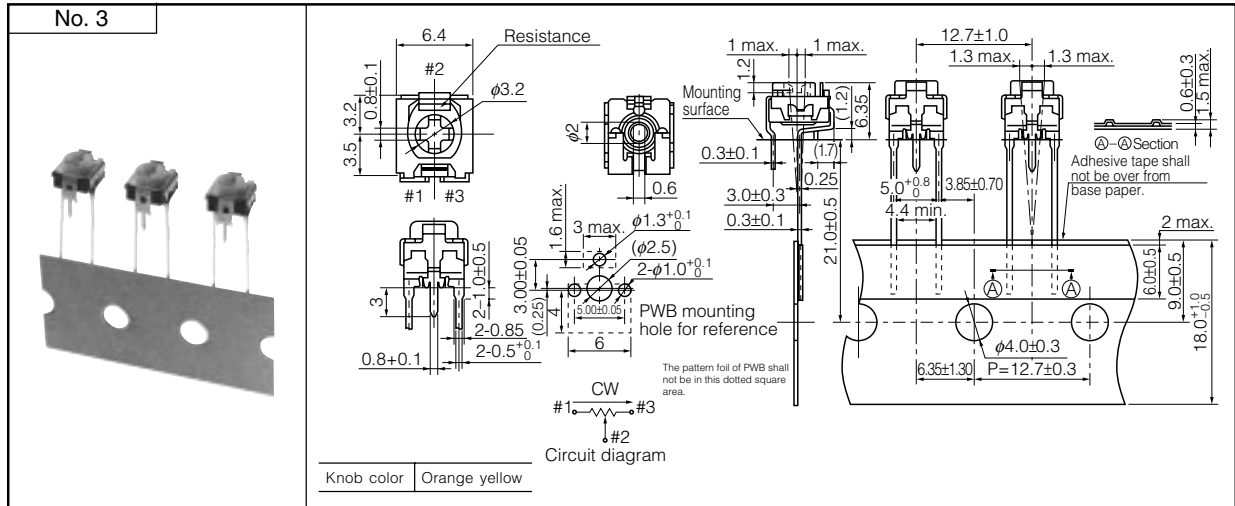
No. 3

6.4
Resistance
#2
$\phi3.2$
$0.8\pm0.1$
3.2
3.5
#1 #3

$\phi2$
0.6

1 max.
1 max.
1.2
Mounting surface
(1.2)
6.35
(1.7)
$0.3\pm0.1$
0.25
$3.0\pm0.3$
$0.3\pm0.1$
$21.0\pm0.5$

$12.7\pm1.0$
1.3 max.
1.3 max.
$0.6\pm0.3$
1.5 max.
Ⓐ–Ⓐ Section
Adhesive tape shall not be over from base paper.
$5.0^{+0.8}_{0}$
$3.85\pm0.70$
4.4 min.
2 max.
$6.0\pm0.5$
$9.0\pm0.5$
$18.0^{+1.0}_{-0.5}$
Ⓐ
Ⓐ
$\phi4.0\pm0.3$
$6.35\pm1.30$
$P=12.7\pm0.3$

1.6 max.
3 max.
$\phi1.3^{+0.1}_{0}$
$(\phi2.5)$
$2\text{-}\phi1.0^{+0.1}_{0}$
$3.00\pm0.05$
(0.25)
4
$5.00\pm0.05$
6
PWB mounting hole for reference
The pattern foil of PWB shall not be in this dotted square area.

3
$2\text{-}1.0\pm0.5$
2-0.85
$2\text{-}0.5^{+0.1}_{0}$
$0.8+0.1$

CW
#1
#3
#2
Circuit diagram

| Knob color | Orange yellow |